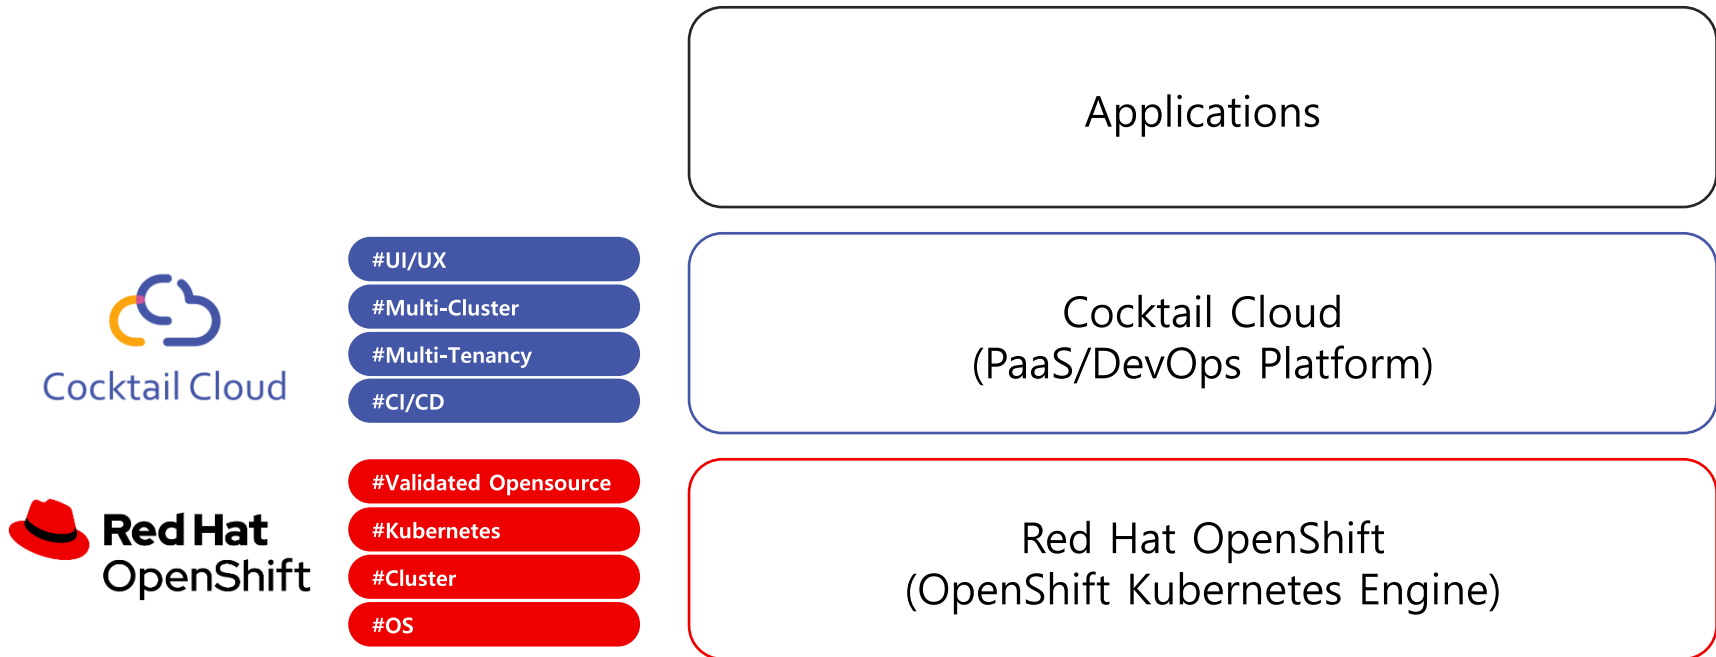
Applications

Cocktail Cloud

#UI/UX
#Multi-Cluster
#Multi-Tenancy
#CI/CD

Cocktail Cloud
(PaaS/DevOps Platform)

Red Hat
OpenShift

#Validated Opensource
#Kubernetes
#Cluster
#OS

Red Hat OpenShift
(OpenShift Kubernetes Engine)